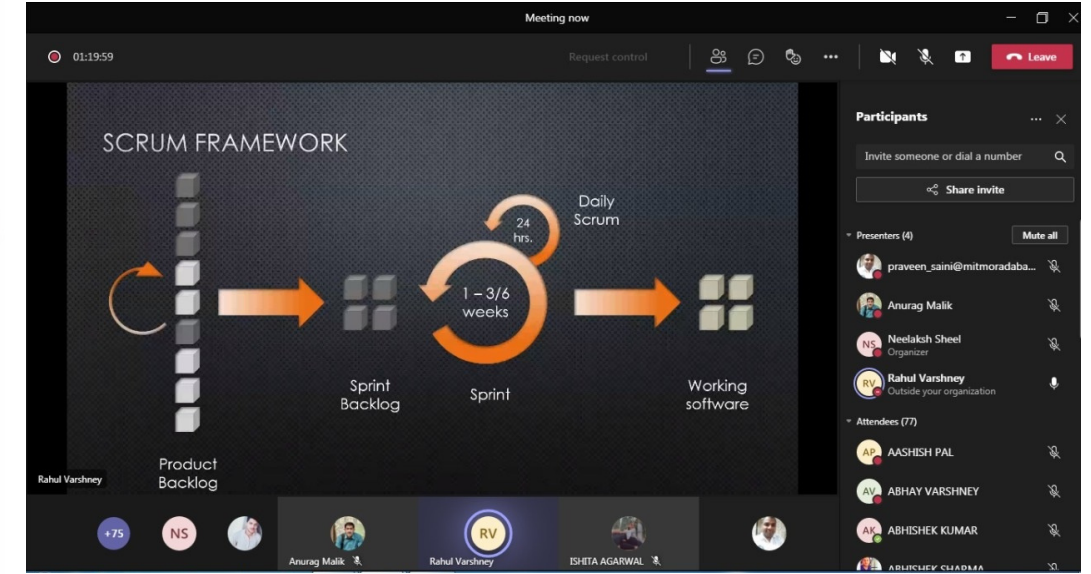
Meeting now

01:19:59

Request control

Leave

SCRUM FRAMEWORK

24 hrs.

Daily Scrum

1 – 3/6 weeks

Sprint Backlog

Sprint

Working software

Product Backlog

Rahul Varshney

Participants

Invite someone or dial a number

Share invite

Presenters (4)

Mute all

praveen_saini@mitmoradaba...

Anurag Malik

NS Neelaksh Sheel
Organizer

RV Rahul Varshney
Outside your organization

Attendees (77)

AP AASHISH PAL

AV ABHAY VARSHNEY

AK ABHISHEK KUMAR

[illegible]

+75

NS

Anurag Malik

RV

Rahul Varshney

ISHITA AGARWAL